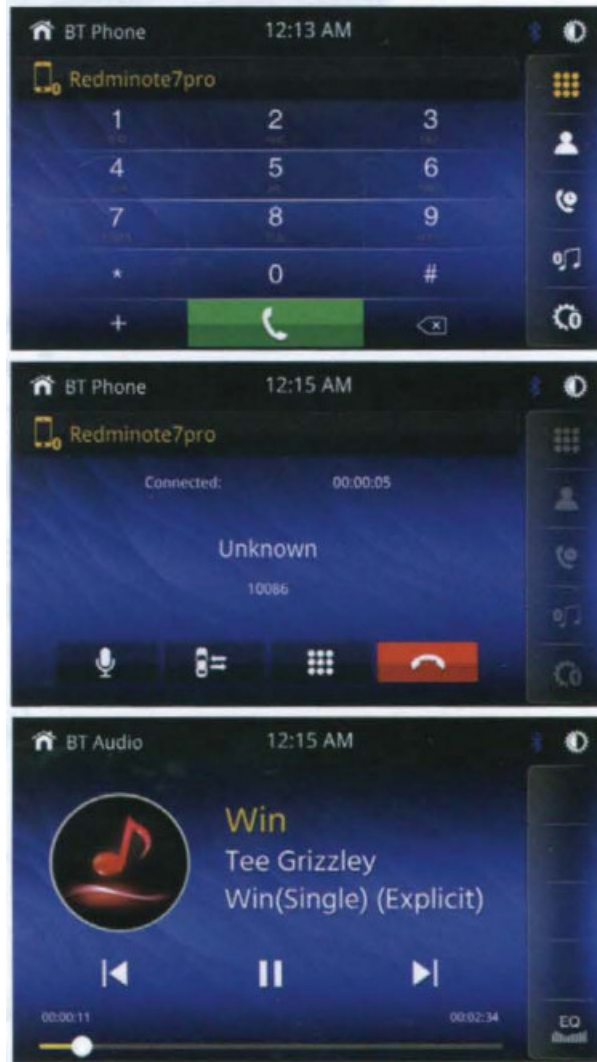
BT Phone 12:13 AM

Redminote7pro

1 2 3
4 5 6
7 8 9
* 0 #
+

BT Phone 12:15 AM

Redminote7pro

Connected: 00:00:05

Unknown

10086

BT Audio 12:15 AM

Win

Tee Grizzley

Win(Single) (Explicit)

00:00:11 00:02:34

EQ